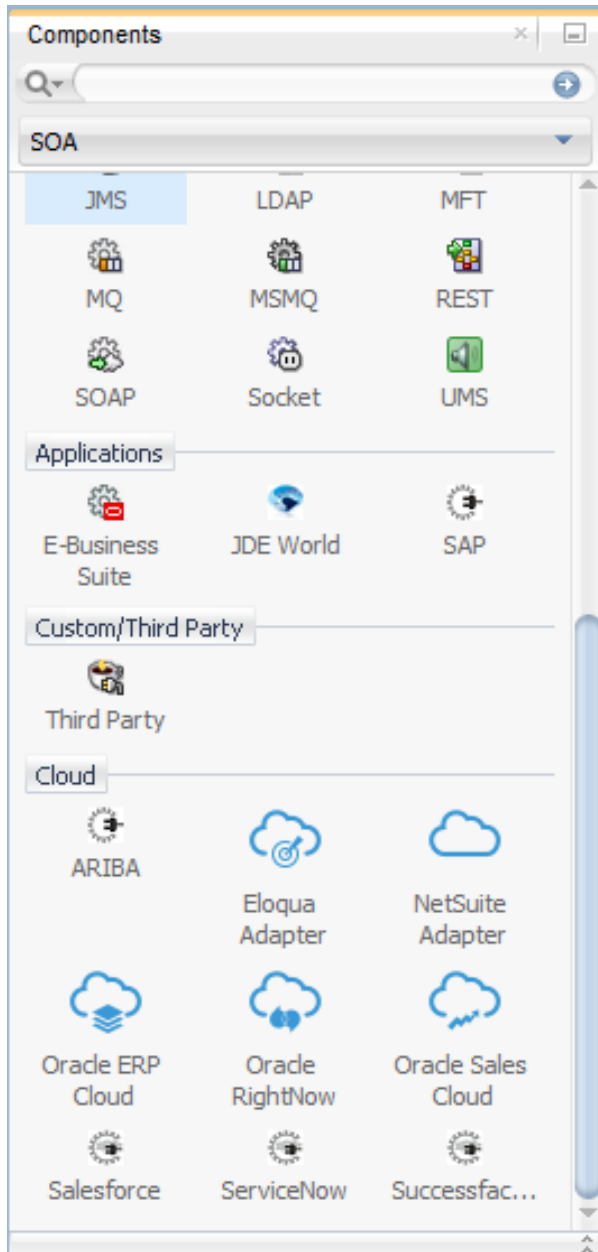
Components

SOA

JMS LDAP MFT

MQ MSMQ REST

SOAP Socket UMS

Applications

E-Business Suite JDE World SAP

Custom/Third Party

Third Party

Cloud

ARIBA Eloqua Adapter NetSuite Adapter

Oracle ERP Cloud Oracle RightNow Oracle Sales Cloud

Salesforce ServiceNow Successfac...